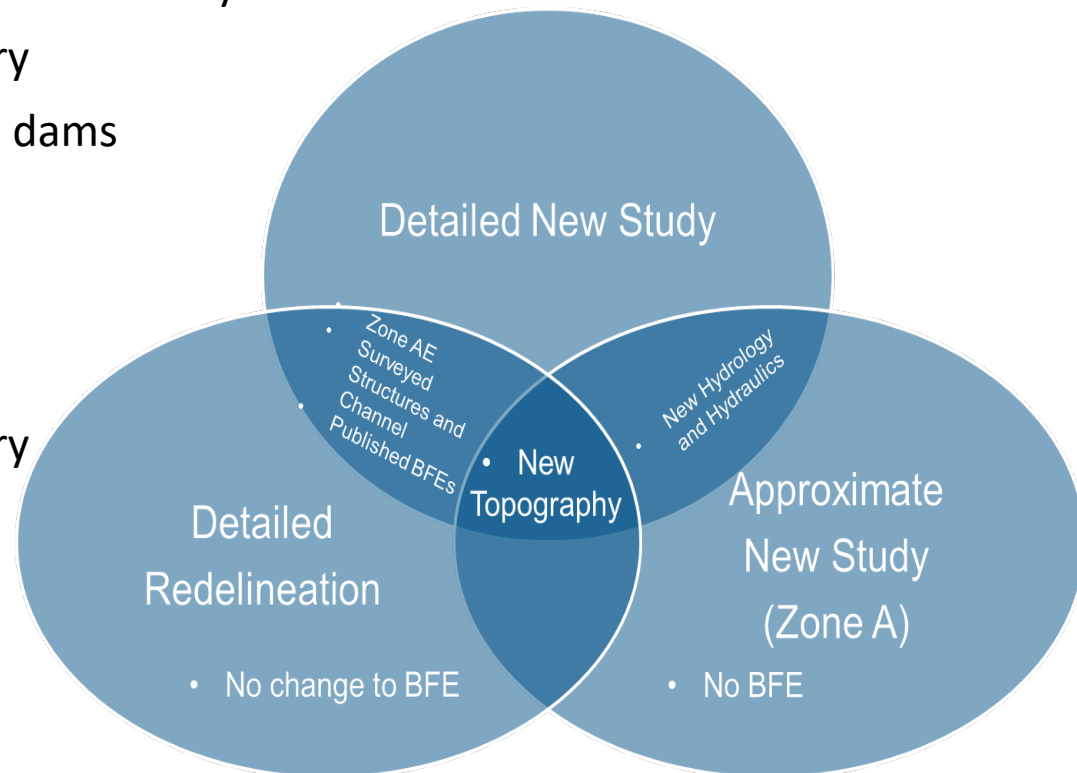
ry
dams

ry

Detailed New Study

• Zone AE
Surveyed
• Structures and
Channel
Published BFEs

• New Hydrology and Hydraulics

• New Topography

Detailed Redelineation

• No change to BFE

Approximate New Study (Zone A)

• No BFE